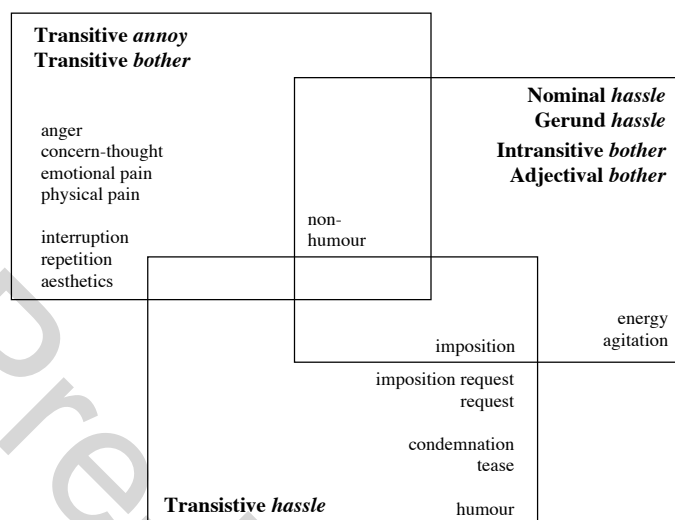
**Transitive *annoy***
**Transitive *bother***

anger
concern-thought
emotional pain
physical pain

interruption
repetition
aesthetics

**Nominal *hassle***
**Gerund *hassle***
**Intransitive *bother***
**Adjectival *bother***

non-humour

energy
agitation

imposition

imposition request
request

condemnation
tease

**Transistive *hassle***

humour